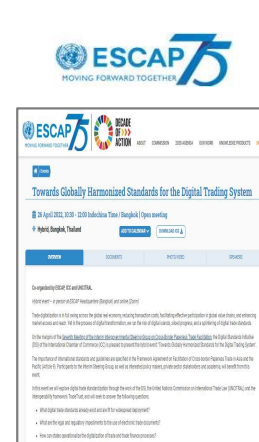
ESCAP 75
MOVING FORWARD TOGETHER

ESCAP 75 MOVING FORWARD TOGETHER
DECADE OF ACTION
ABOUT COMMISSION 2030 AGENDA OUR WORK KNOWLEDGE PRODUCTS

Towards Globally Harmonized Standards for the Digital Trading System

26 April 2022, 10:30 - 12:00 Indochina Time / Bangkok | Open meeting

Hybrid, Bangkok, Thailand

ADD TO CALENDAR   DOWNLOAD ICS

OVERVIEW DOCUMENTS PHOTO/VIDEO SPEAKERS

Co-organized by ESCAP, ICC and UNCITRAL

Hybrid event – in person at ESCAP Headquarters (Bangkok) and online (Zoom)

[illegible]

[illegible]

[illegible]

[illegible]

What digital trade standards already exist and are fit for widespread deployment?

What are the legal and regulatory impediments to the use of electronic trade documents?

How can States operationalize the digitalization of trade and trade finance processes?